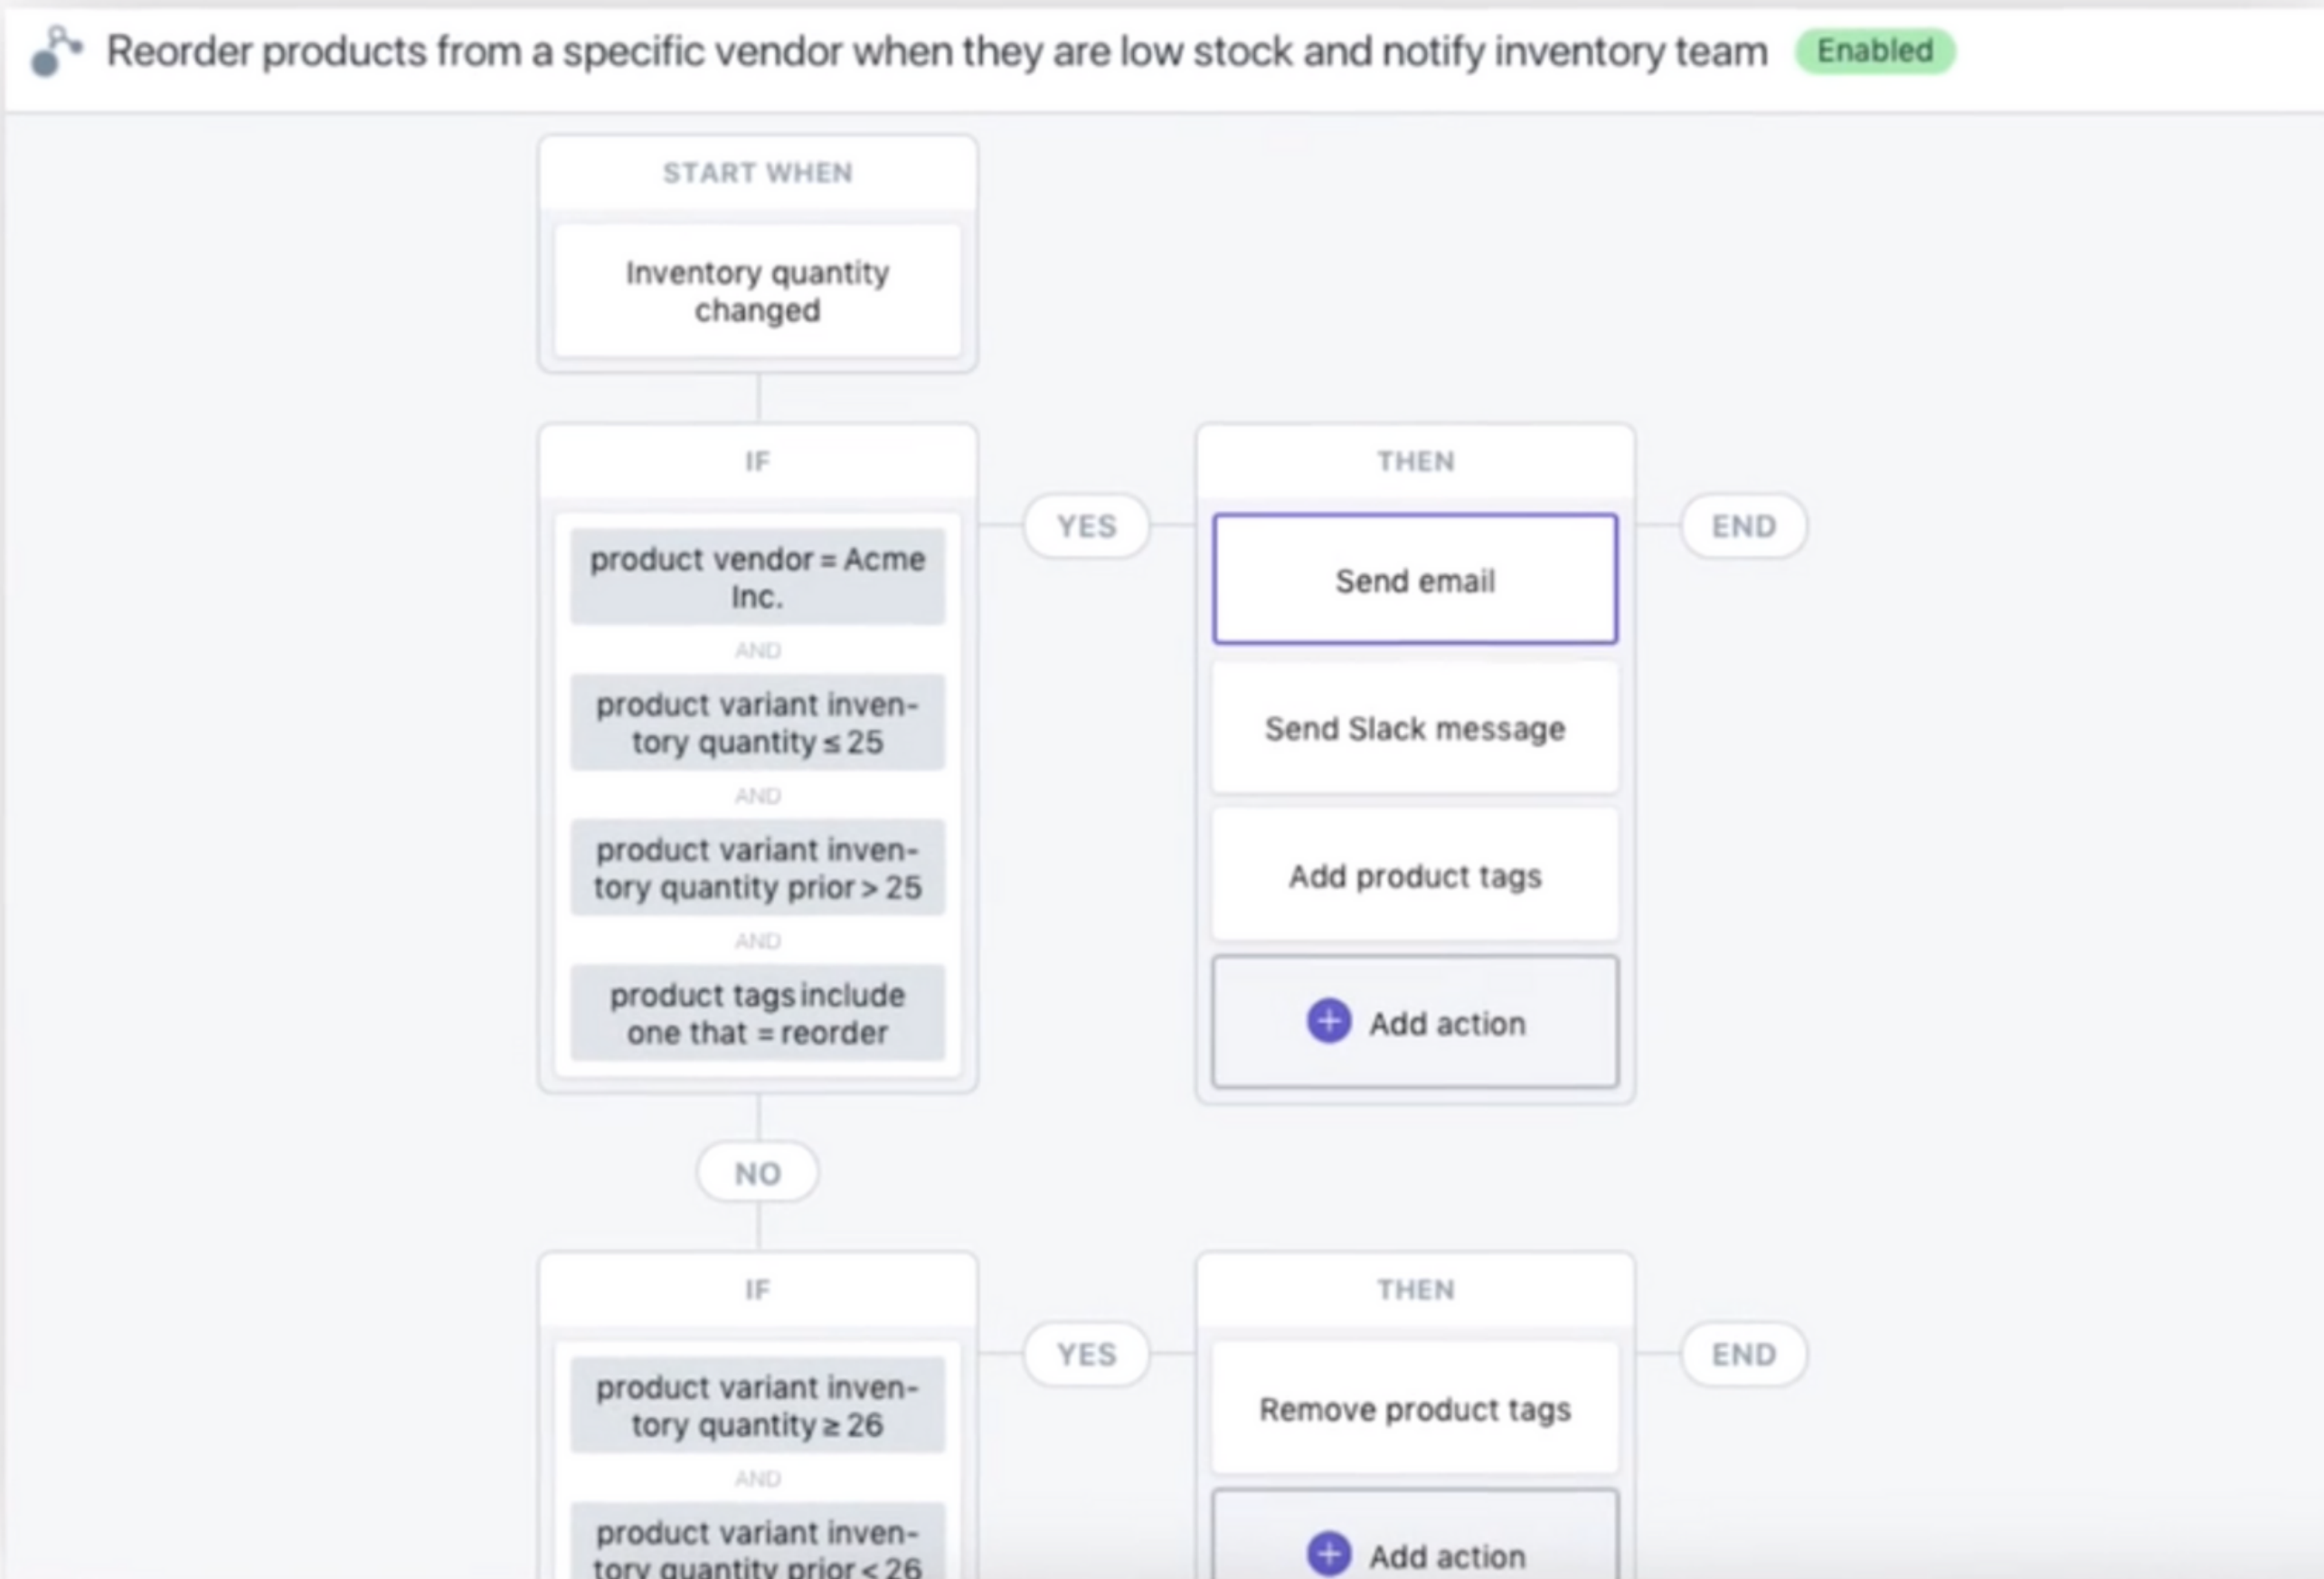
Reorder products from a specific vendor when they are low stock and notify inventory team Enabled

START WHEN

Inventory quantity changed

IF

product vendor = Acme Inc.

AND

product variant inventory quantity ≤ 25

AND

product variant inventory quantity prior > 25

AND

product tags include one that = reorder

YES

THEN

Send email

Send Slack message

Add product tags

Add action

END

NO

IF

product variant inventory quantity ≥ 26

AND

product variant inventory quantity prior < 26

YES

THEN

Remove product tags

Add action

END